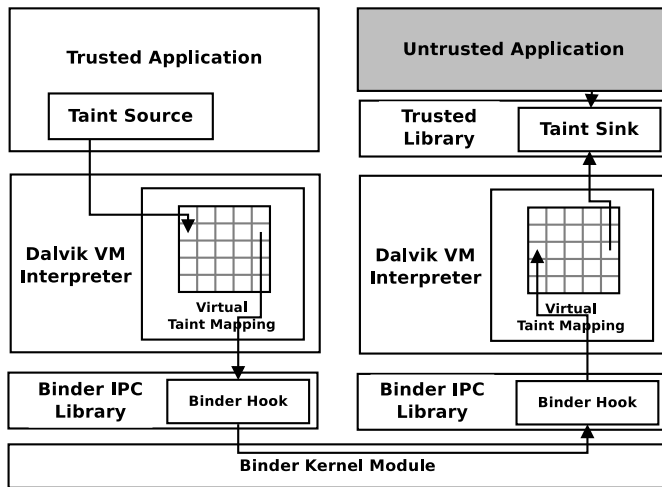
Trusted Application

Taint Source

Dalvik VM Interpreter

Virtual Taint Mapping

Binder IPC Library

Binder Hook

Untrusted Application

Trusted Library

Taint Sink

Dalvik VM Interpreter

Virtual Taint Mapping

Binder IPC Library

Binder Hook

Binder Kernel Module